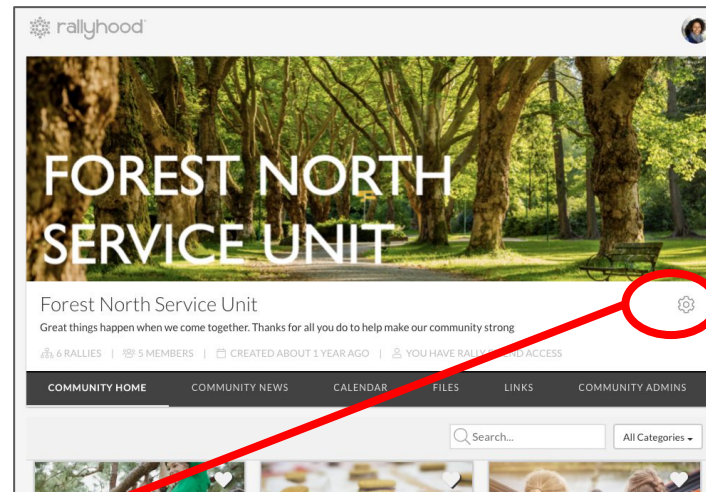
rallyhood

FOREST NORTH SERVICE UNIT

Forest North Service Unit

Great things happen when we come together. Thanks for all you do to help make our community strong

6 RALLIES | 5 MEMBERS | CREATED ABOUT 1 YEAR AGO | YOU HAVE RALLY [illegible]ND ACCESS

COMMUNITY HOME COMMUNITY NEWS CALENDAR FILES LINKS COMMUNITY ADMINS

Search...

All Categories